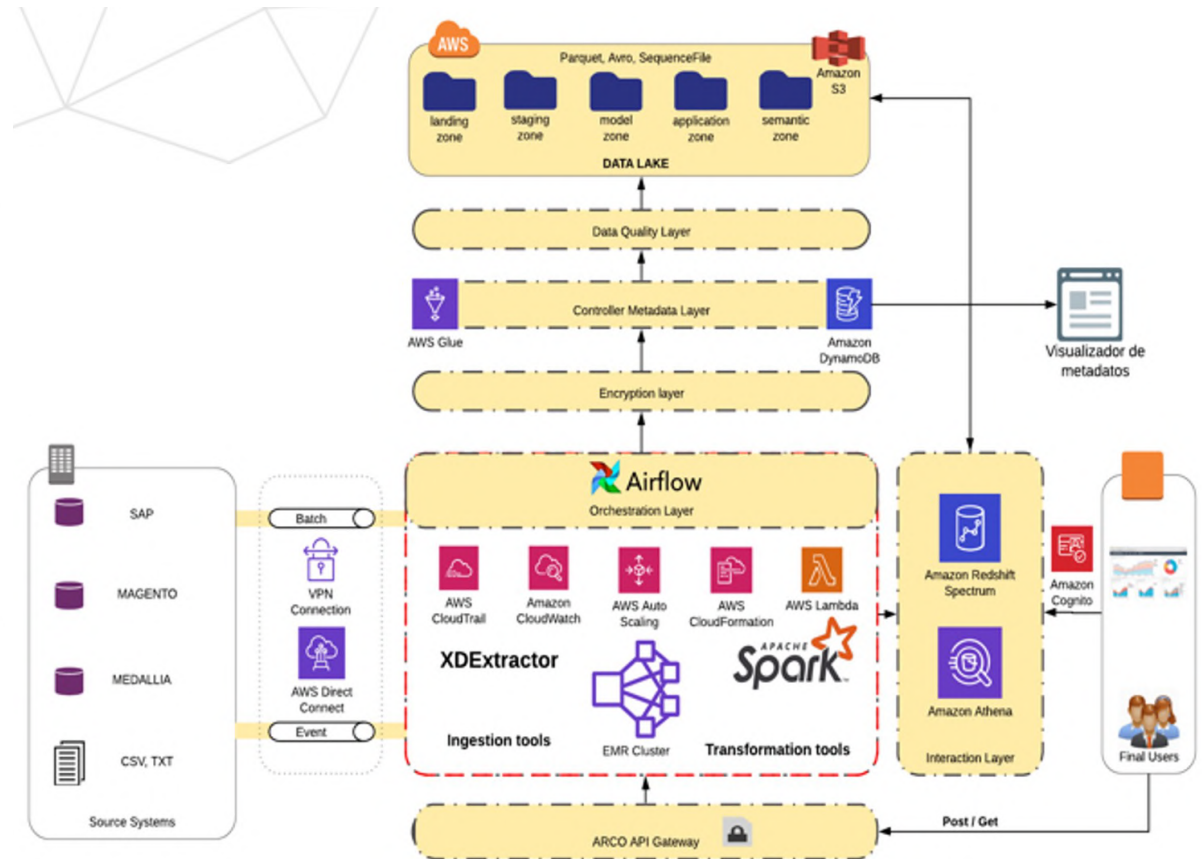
AWS

Parquet, Avro, SequenceFile

Amazon S3

landing zone

staging zone

model zone

application zone

semantic zone

DATA LAKE

Data Quality Layer

AWS Glue

Controller Metadata Layer

Amazon DynamoDB

Visualizador de metadatos

Encryption layer

SAP

MAGENTO

MEDALLIA

CSV, TXT

Source Systems

Batch

VPN Connection

AWS Direct Connect

Event

Airflow

Orchestration Layer

AWS CloudTrail

Amazon CloudWatch

AWS Auto Scaling

AWS CloudFormation

AWS Lambda

XDExtractor

APACHE Spark

EMR Cluster

Ingestion tools

Transformation tools

Amazon Redshift Spectrum

Amazon Athena

Interaction Layer

Amazon Cognito

Final Users

Post / Get

ARCO API Gateway